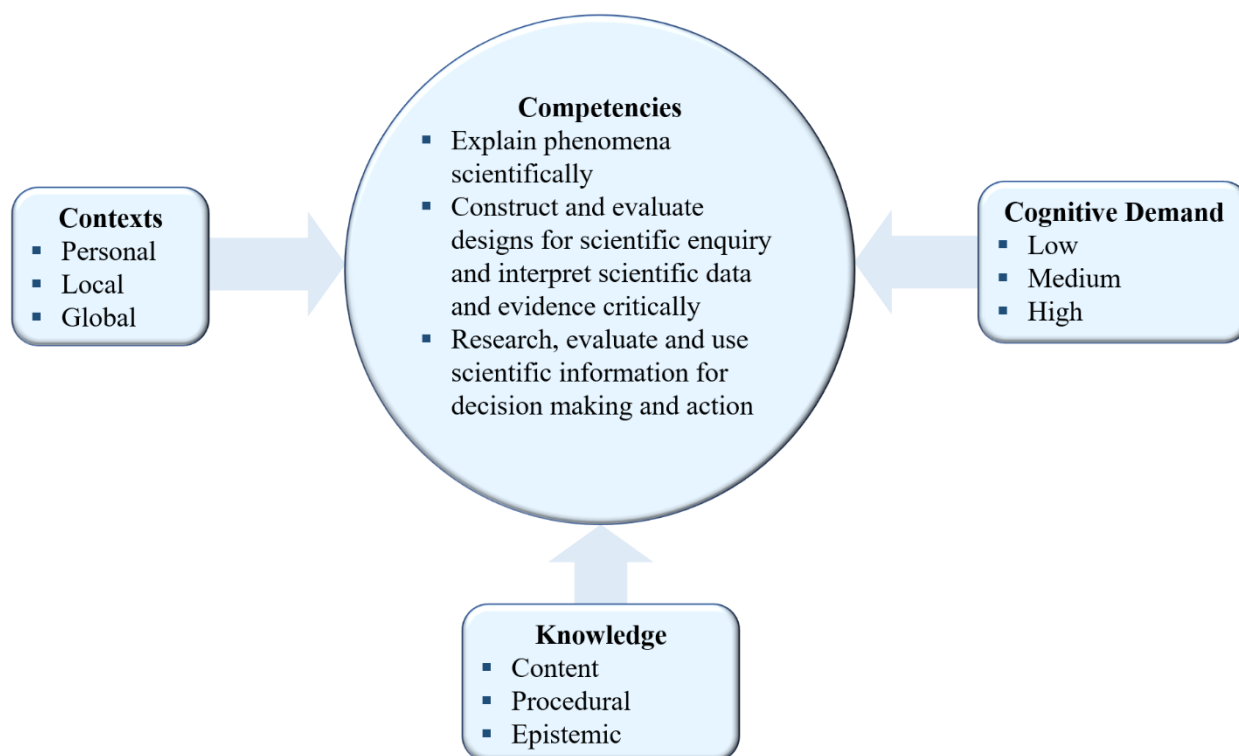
Contexts
- Personal
- Local
- Global

Competencies
- Explain phenomena scientifically
- Construct and evaluate designs for scientific enquiry and interpret scientific data and evidence critically
- Research, evaluate and use scientific information for decision making and action

Cognitive Demand
- Low
- Medium
- High

Knowledge
- Content
- Procedural
- Epistemic